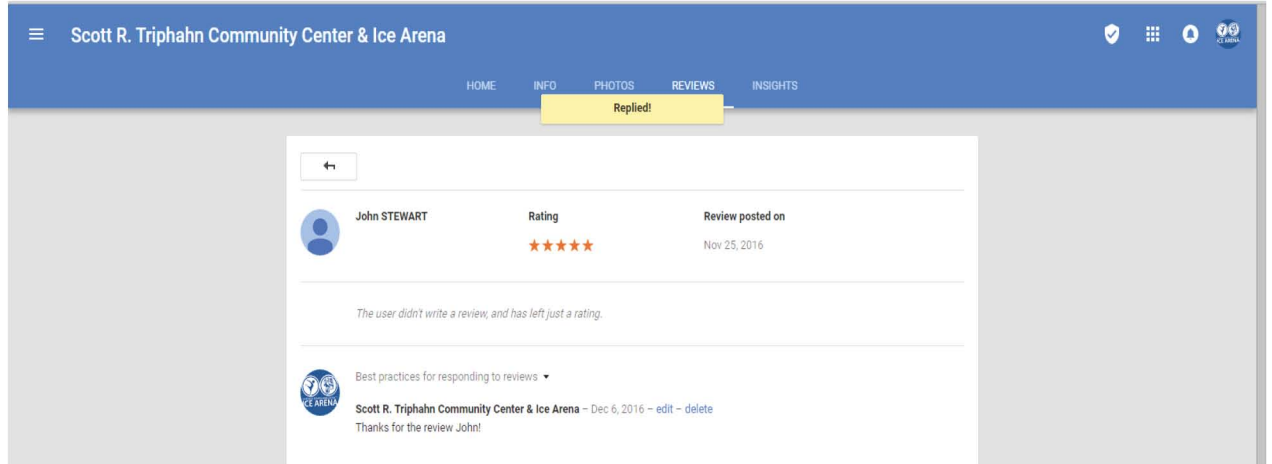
Scott R. Triphahn Community Center & Ice Arena

HOME INFO PHOTOS REVIEWS INSIGHTS

Replied!

John STEWART

Rating

★★★★★

Review posted on

Nov 25, 2016

The user didn't write a review, and has left just a rating.

ICE ARENA

Best practices for responding to reviews ▾

Scott R. Triphahn Community Center & Ice Arena – Dec 6, 2016 – edit – delete

Thanks for the review John!